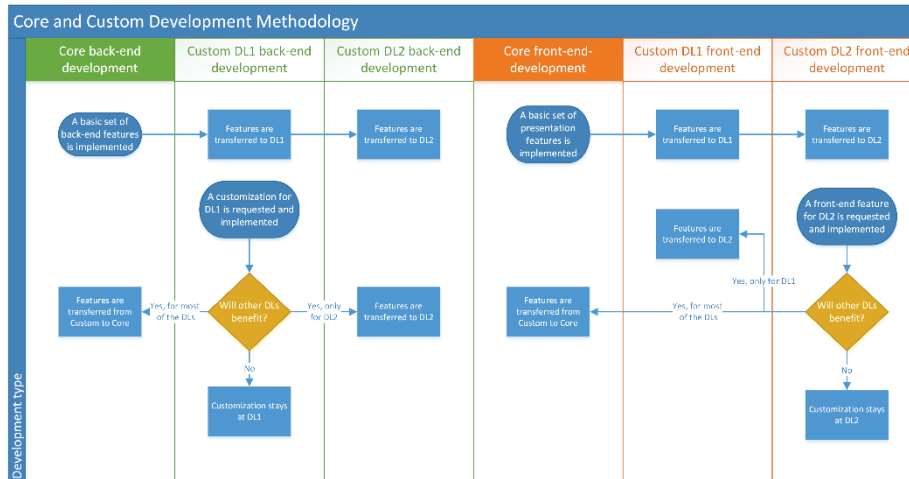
Core and Custom Development Methodology

Development type

Core back-end development

Custom DL1 back-end development

Custom DL2 back-end development

Core front-end-development

Custom DL1 front-end development

Custom DL2 front-end development

A basic set of back-end features is implemented

Features are transferred to DL1

Features are transferred to DL2

A customization for DL1 is requested and implemented

Features are transferred from Custom to Core

Yes, for most of the DLs

Will other DLs benefit?

Yes, only for DL2

Features are transferred to DL2

No

Customization stays at DL1

A basic set of presentation features is implemented

Features are transferred to DL1

Features are transferred to DL2

Features are transferred to DL2

A front-end feature for DL2 is requested and implemented

Yes, only for DL1

Features are transferred from Custom to Core

Yes, for most of the DLs

Will other DLs benefit?

No

Customization stays at DL2